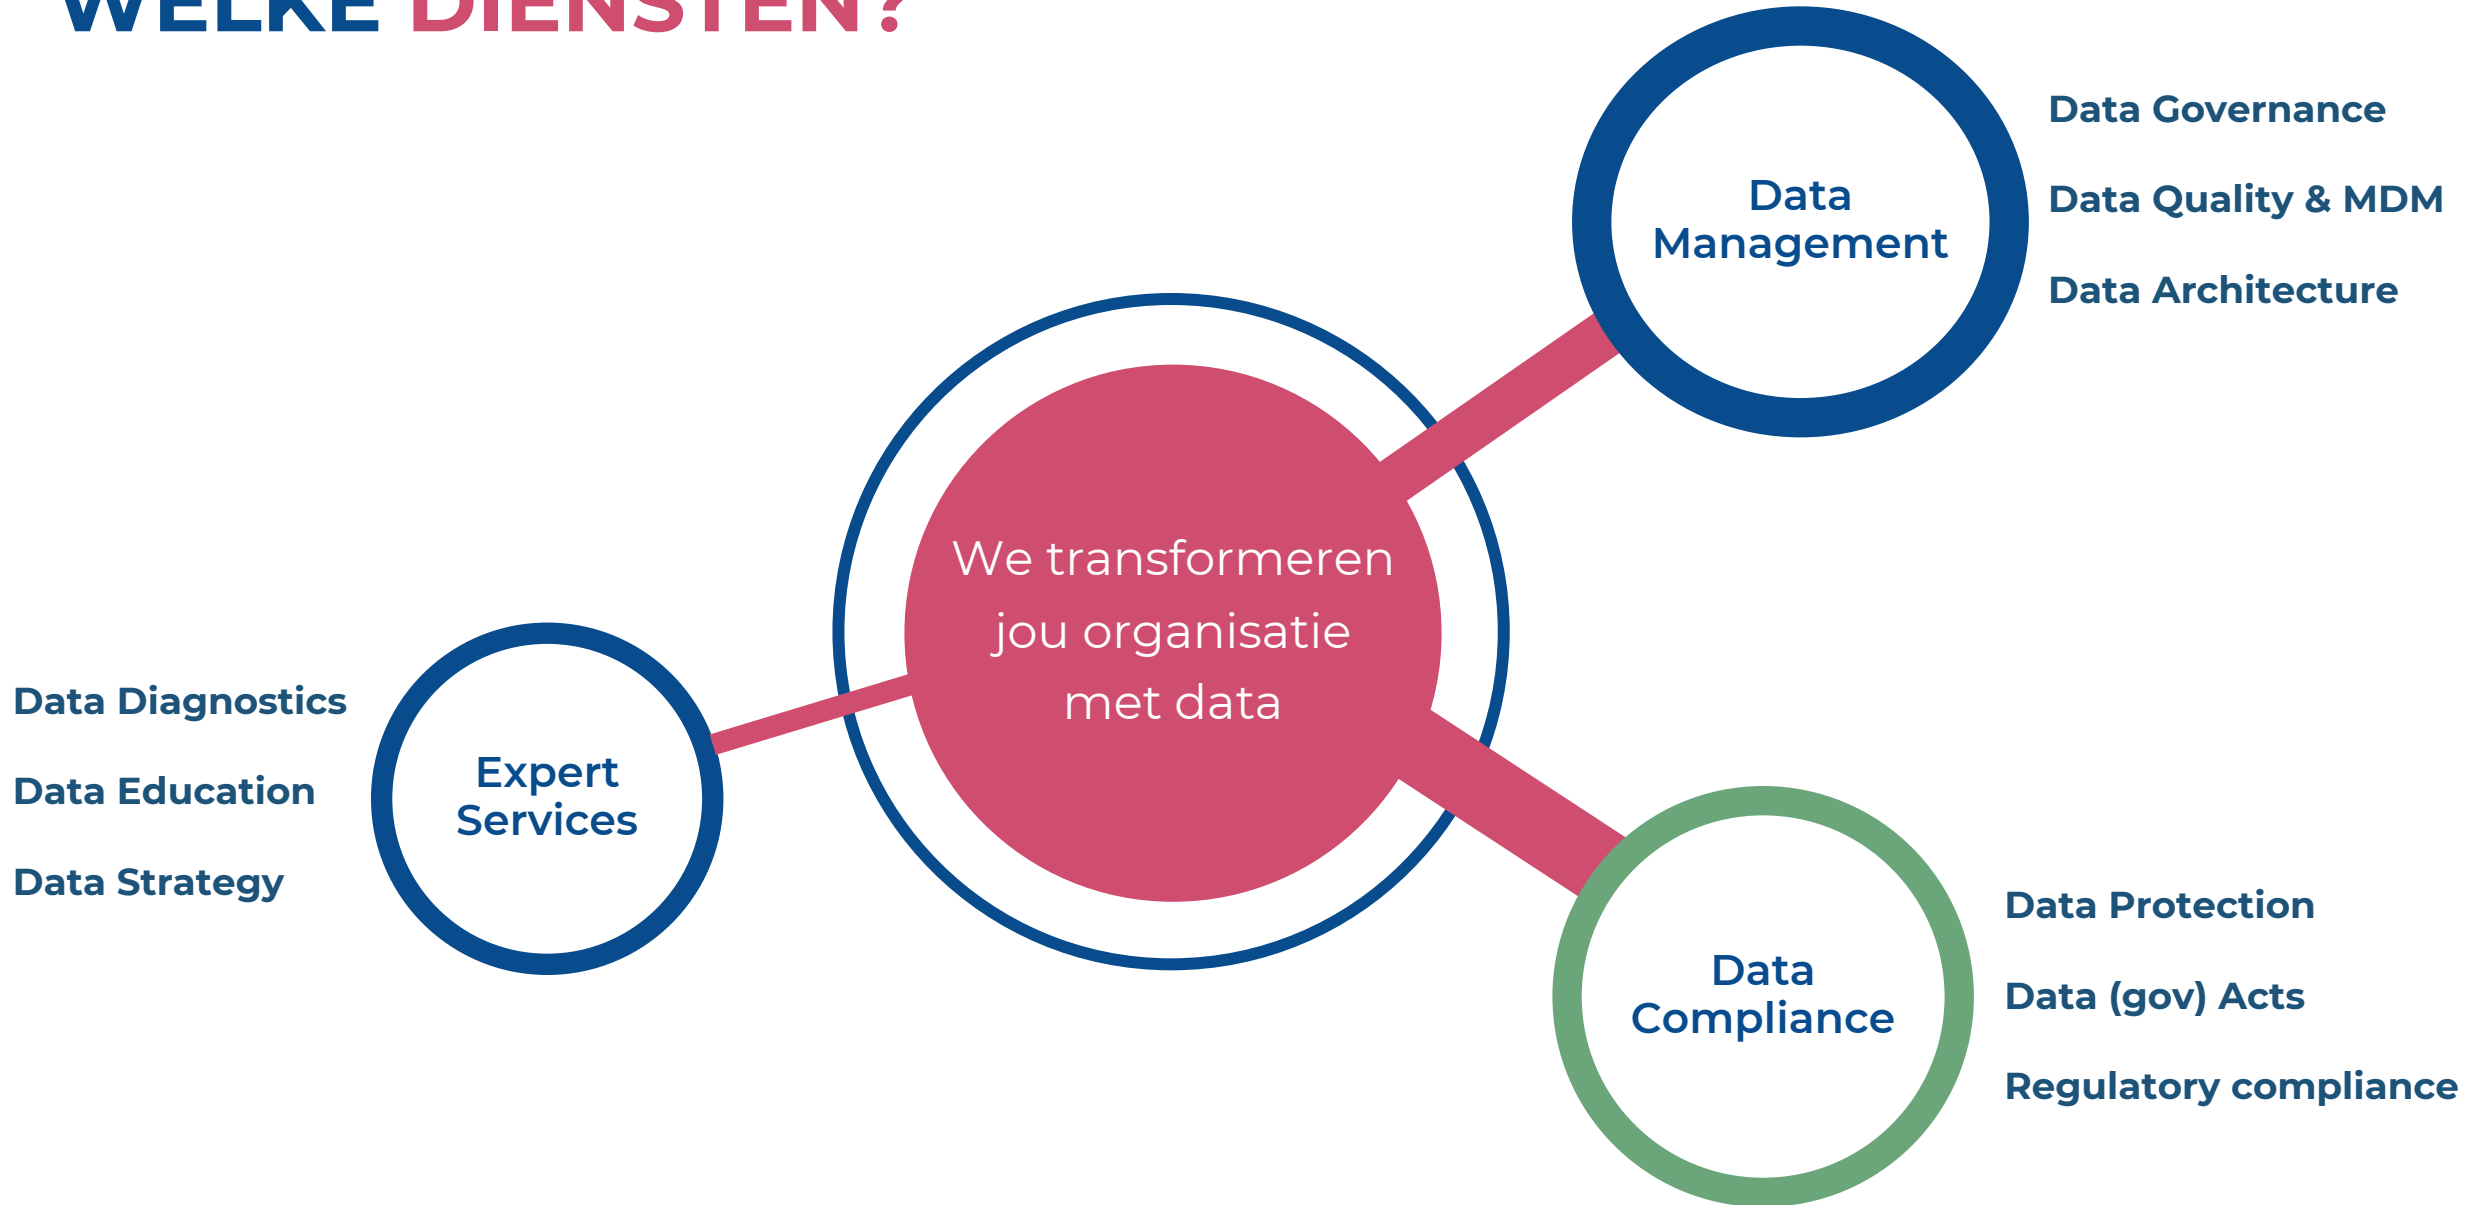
WELKE DIENSTEN?

Data Management

Data Governance

Data Quality & MDM

Data Architecture

We transformeren jou organisatie met data

Data Diagnostics

Data Education

Data Strategy

Expert Services

Data Compliance

Data Protection

Data (gov) Acts

Regulatory compliance